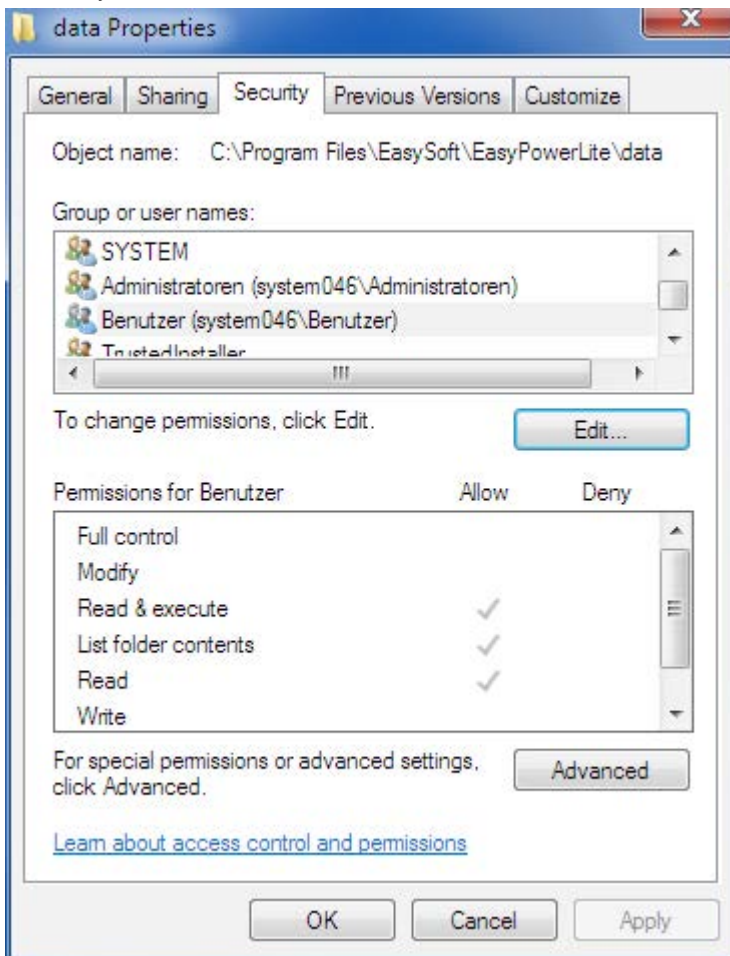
data Properties

General | Sharing | Security | Previous Versions | Customize

Object name: C:\Program Files\EasySoft\EasyPowerLite\data

Group or user names:

SYSTEM
Administratoren (system046\Administratoren)
Benutzer (system046\Benutzer)
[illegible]

To change permissions, click Edit.

Edit...

| Permissions for Benutzer | Allow | Deny |
|---|---|---|
| Full control | | |
| Modify | | |
| Read & execute | ✓ | |
| List folder contents | ✓ | |
| Read | ✓ | |
| Write | | |

For special permissions or advanced settings, click Advanced.

Advanced

Learn about access control and permissions

OK Cancel Apply